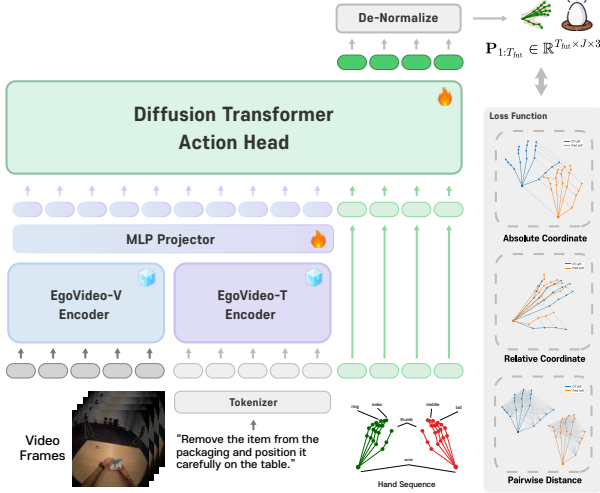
De-Normalize

$\mathbf{P}_{1:T_{\text{fut}}} \in \mathbb{R}^{T_{\text{fut}} \times J \times 3}$

Diffusion Transformer Action Head

MLP Projector

EgoVideo-V Encoder

EgoVideo-T Encoder

Tokenizer

Video Frames

"Remove the item from the packaging and position it carefully on the table."

ring index thumb middle tail

wrist

Hand Sequence

Loss Function

GT Left
Pred Left

Absolute Coordinate

GT Left
Pred Left

Relative Coordinate

GT Left
Pred Left

Pairwise Distance